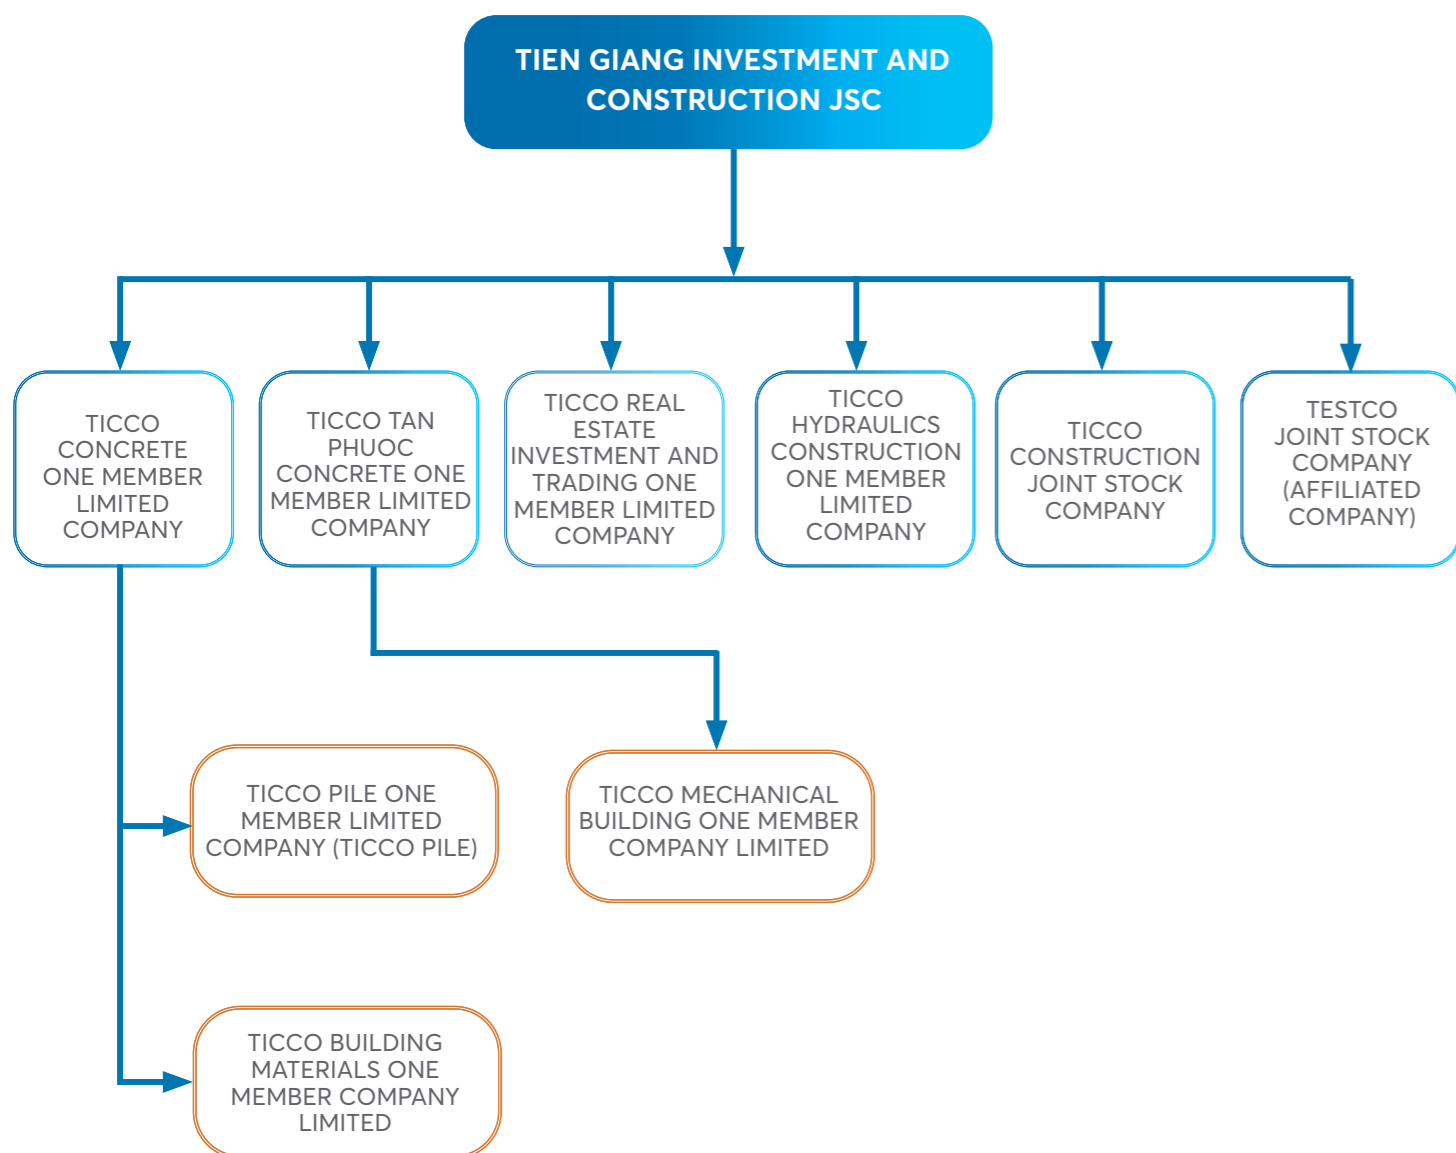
TIEN GIANG INVESTMENT AND CONSTRUCTION JSC

TICCO CONCRETE ONE MEMBER LIMITED COMPANY

TICCO TAN PHUOC CONCRETE ONE MEMBER LIMITED COMPANY

TICCO REAL ESTATE INVESTMENT AND TRADING ONE MEMBER LIMITED COMPANY

TICCO HYDRAULICS CONSTRUCTION ONE MEMBER LIMITED COMPANY

TICCO CONSTRUCTION JOINT STOCK COMPANY

TESTCO JOINT STOCK COMPANY (AFFILIATED COMPANY)

TICCO PILE ONE MEMBER LIMITED COMPANY (TICCO PILE)

TICCO MECHANICAL BUILDING ONE MEMBER COMPANY LIMITED

TICCO BUILDING MATERIALS ONE MEMBER COMPANY LIMITED